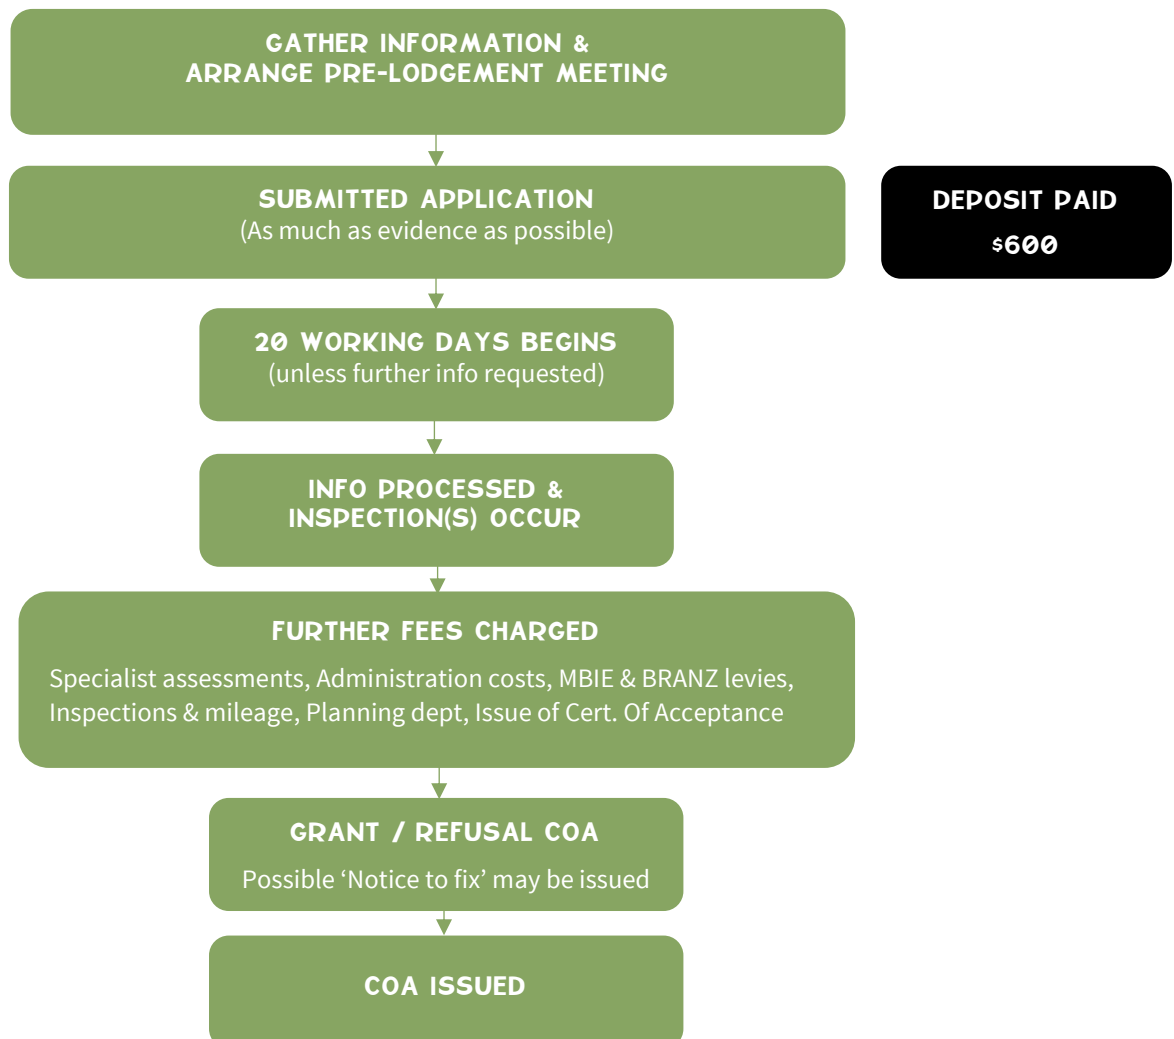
GATHER INFORMATION &
ARRANGE PRE-LODGEMENT MEETING

SUBMITTED APPLICATION
(As much as evidence as possible)

DEPOSIT PAID
$600

20 WORKING DAYS BEGINS
(unless further info requested)

INFO PROCESSED &
INSPECTION(S) OCCUR

FURTHER FEES CHARGED

Specialist assessments, Administration costs, MBIE & BRANZ levies, Inspections & mileage, Planning dept, Issue of Cert. Of Acceptance

GRANT / REFUSAL COA

Possible ‘Notice to fix’ may be issued

COA ISSUED